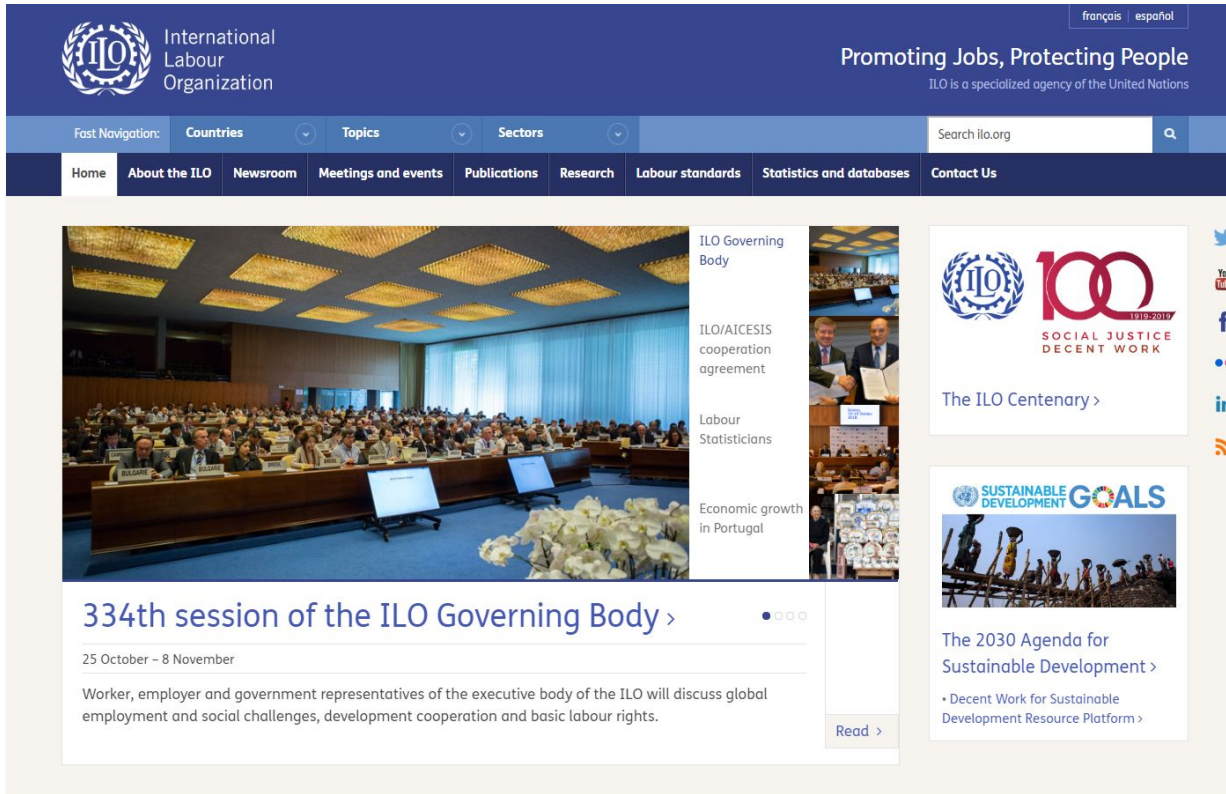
ILO International Labour Organization

français | español

Promoting Jobs, Protecting People

ILO is a specialized agency of the United Nations

Fast Navigation: Countries Topics Sectors

Search ilo.org

Home About the ILO Newsroom Meetings and events Publications Research Labour standards Statistics and databases Contact Us

ILO Governing Body

ILO/AICESIS cooperation agreement

Labour Statisticians

Economic growth in Portugal

334th session of the ILO Governing Body ›

25 October – 8 November

Worker, employer and government representatives of the executive body of the ILO will discuss global employment and social challenges, development cooperation and basic labour rights.

Read ›

ILO 100 1919-2019 SOCIAL JUSTICE DECENT WORK

The ILO Centenary ›

SUSTAINABLE DEVELOPMENT GOALS

The 2030 Agenda for Sustainable Development ›

• Decent Work for Sustainable Development Resource Platform ›